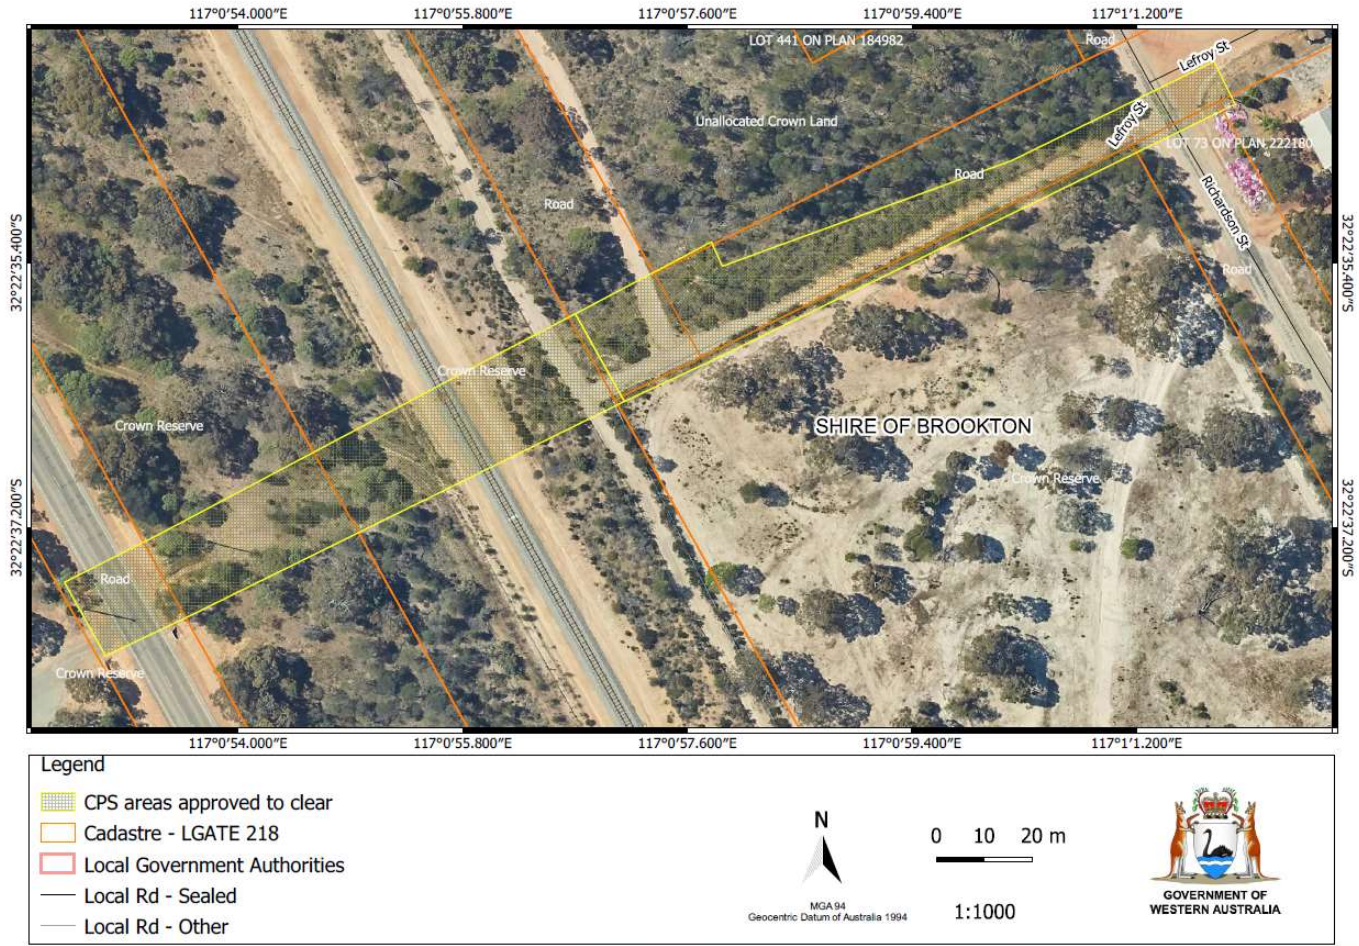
117°0'54.000"E 117°0'55.800"E 117°0'57.600"E 117°0'59.400"E 117°1'1.200"E

LOT 441 ON PLAN 184982

Road

Lefroy St

Unallocated Crown Land

Lefroy St

LOT 73 ON PLAN 222180

Road

Road

Richardson St

Road

32°22'35.400"S

32°22'35.400"S

Crown Reserve

Crown Reserve

SHIRE OF BROOKTON

Crown Reserve

32°22'37.200"S

32°22'37.200"S

Road

Crown Reserve

117°0'54.000"E 117°0'55.800"E 117°0'57.600"E 117°0'59.400"E 117°1'1.200"E

Legend

CPS areas approved to clear

Cadastre - LGATE 218

Local Government Authorities

Local Rd - Sealed

Local Rd - Other

N

MGA 94
Geocentric Datum of Australia 1994

0 10 20 m

1:1000

GOVERNMENT OF
WESTERN AUSTRALIA